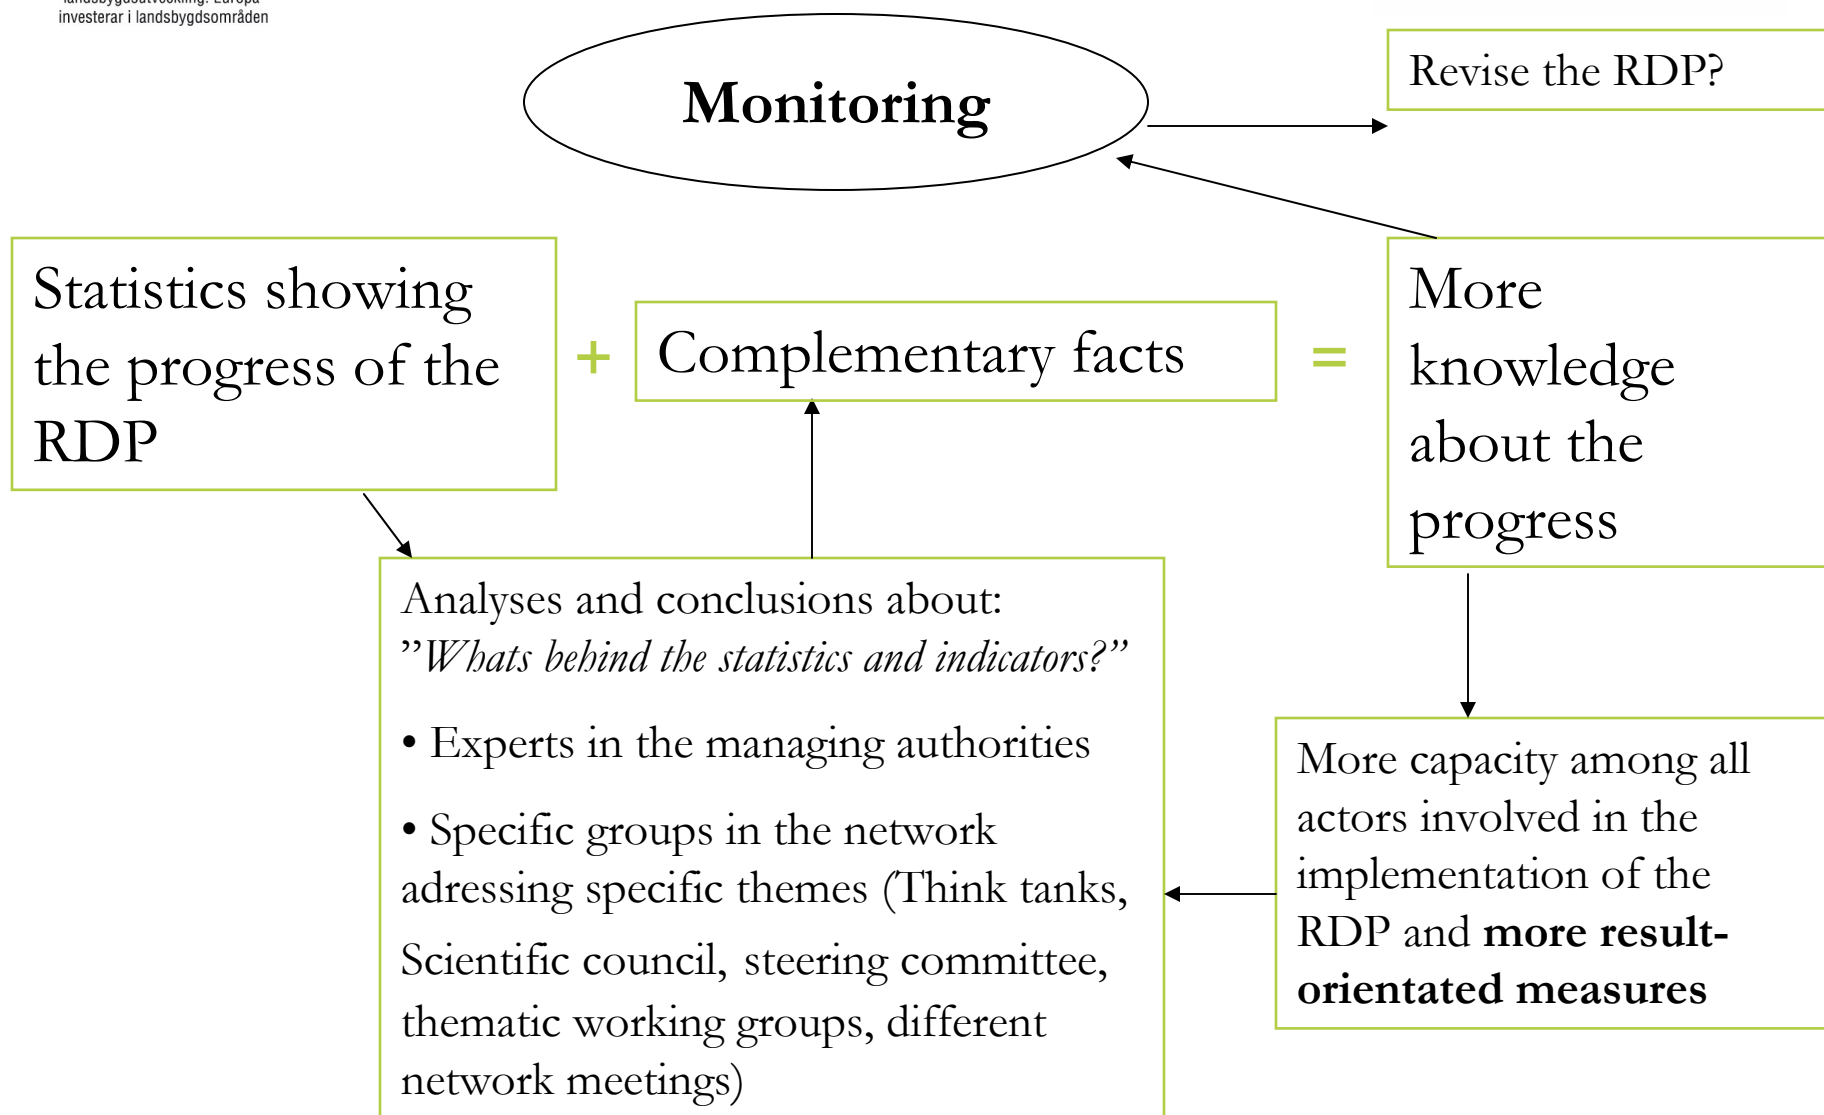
landsbygdsutveckling: Europa investerar i landsbygdsområden

Monitoring

Revise the RDP?

Statistics showing the progress of the RDP

+

Complementary facts

=

More knowledge about the progress

Analyses and conclusions about: ”Whats behind the statistics and indicators?”

• Experts in the managing authorities

• Specific groups in the network adressing specific themes (Think tanks, Scientific council, steering committee, thematic working groups, different network meetings)

More capacity among all actors involved in the implementation of the RDP and **more result-orientated measures**